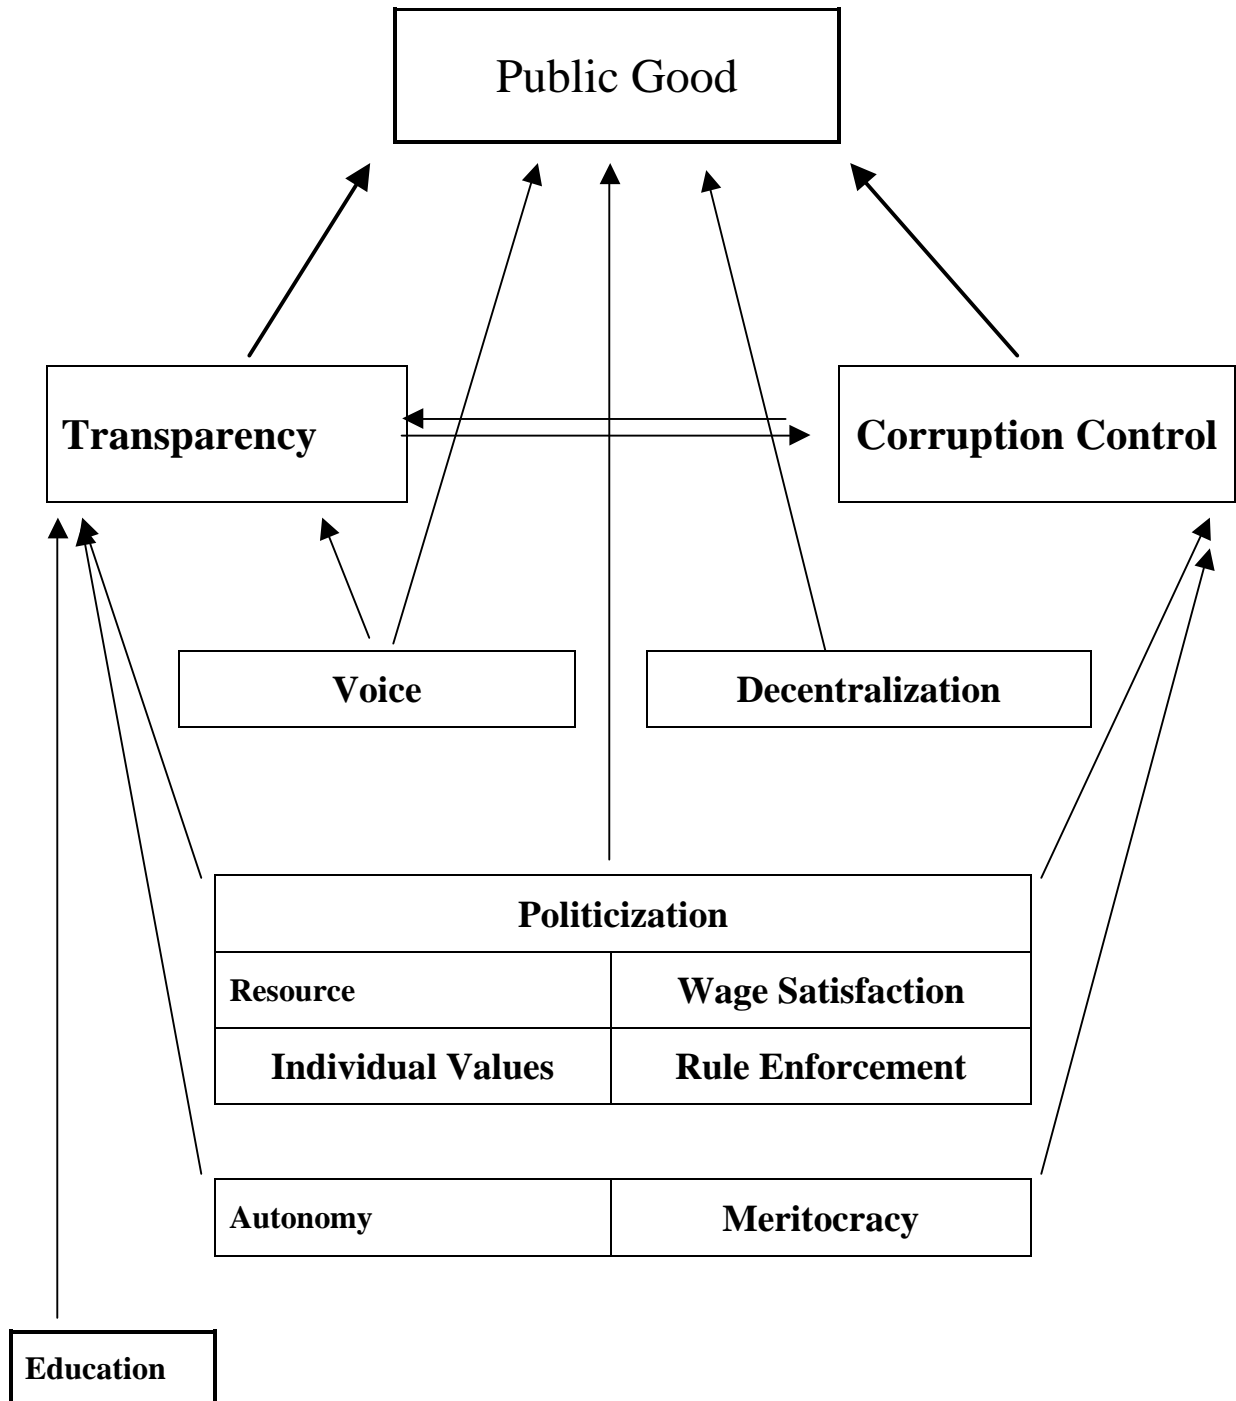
Public Good

Transparency

Corruption Control

Voice

Decentralization

| Politicization | |
|---|---|
| Resource | Wage Satisfaction |
| Individual Values | Rule Enforcement |

| Autonomy | Meritocracy |
|---|---|

Education